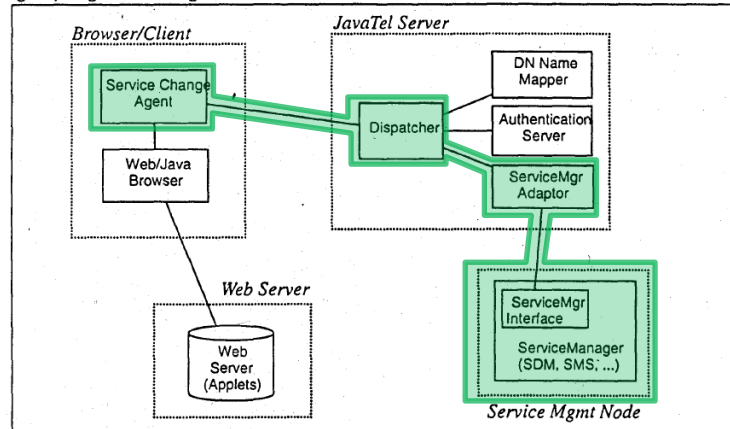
Browser/Client

Service Change Agent

Web/Java Browser

JavaTel Server

DN Name Mapper

Authentication Server

Dispatcher

ServiceMgr Adaptor

Web Server

Web Server (Applets)

ServiceMgr Interface

ServiceManager (SDM, SMS, ...)

Service Mgmt Node